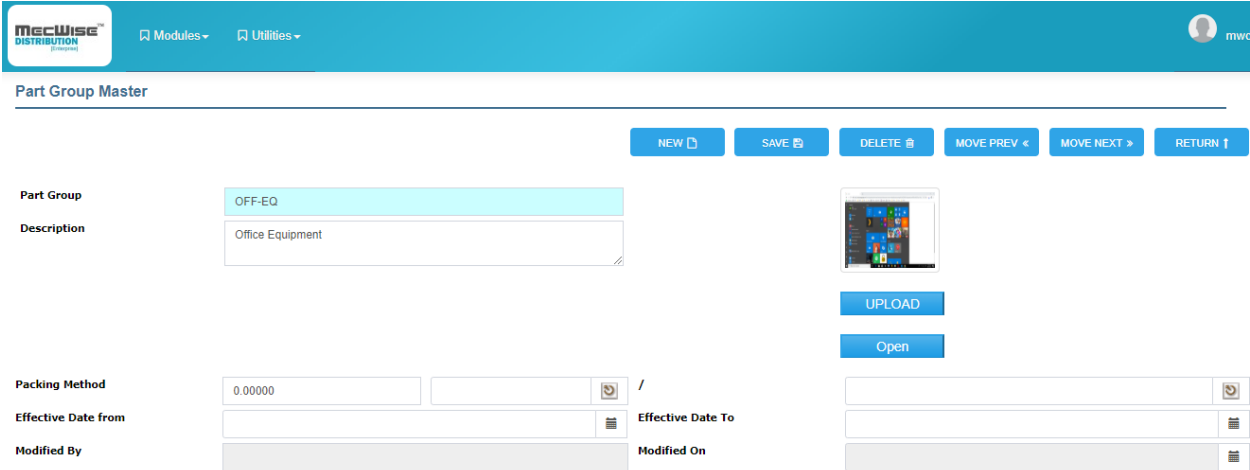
MecWise™ DISTRIBUTION [Enterprise]

Modules▾ Utilities▾

mwc

Part Group Master

NEW SAVE DELETE MOVE PREV « MOVE NEXT » RETURN

Part Group OFF-EQ

Description Office Equipment

UPLOAD

Open

Packing Method 0.00000 /

Effective Date from

Effective Date To

Modified By

Modified On